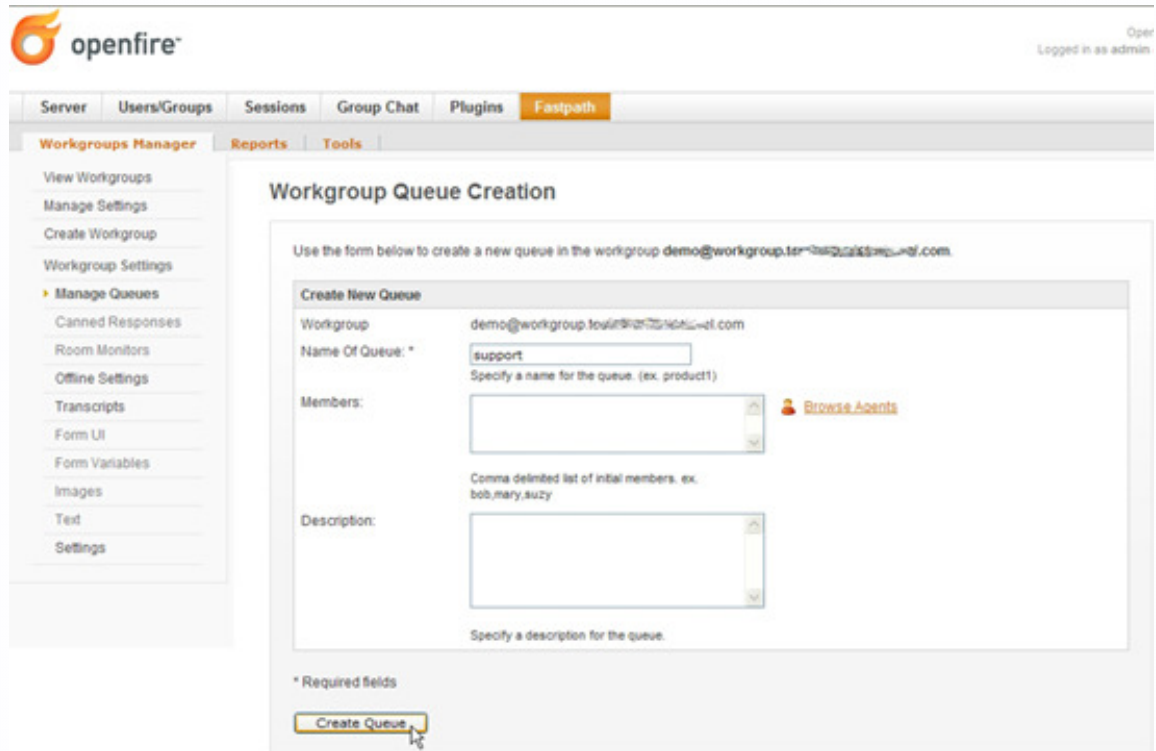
openfire

Oper
Logged in as admin

Server | Users/Groups | Sessions | Group Chat | Plugins | Fastpath

Workgroups Manager | Reports | Tools

View Workgroups
Manage Settings
Create Workgroup
Workgroup Settings
Manage Queues
Canned Responses
Room Monitors
Offline Settings
Transcripts
Form UI
Form Variables
Images
Text
Settings

Workgroup Queue Creation

Use the form below to create a new queue in the workgroup demo@workgroup.te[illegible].com.

Create New Queue

Workgroup demo@workgroup.to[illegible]el.com
Name Of Queue: * support
Specify a name for the queue. (ex. product1)
Members:
Browse Agents
Comma delimited list of initial members. ex. bob,mary,suzy
Description:
Specify a description for the queue.

* Required fields

Create Queue